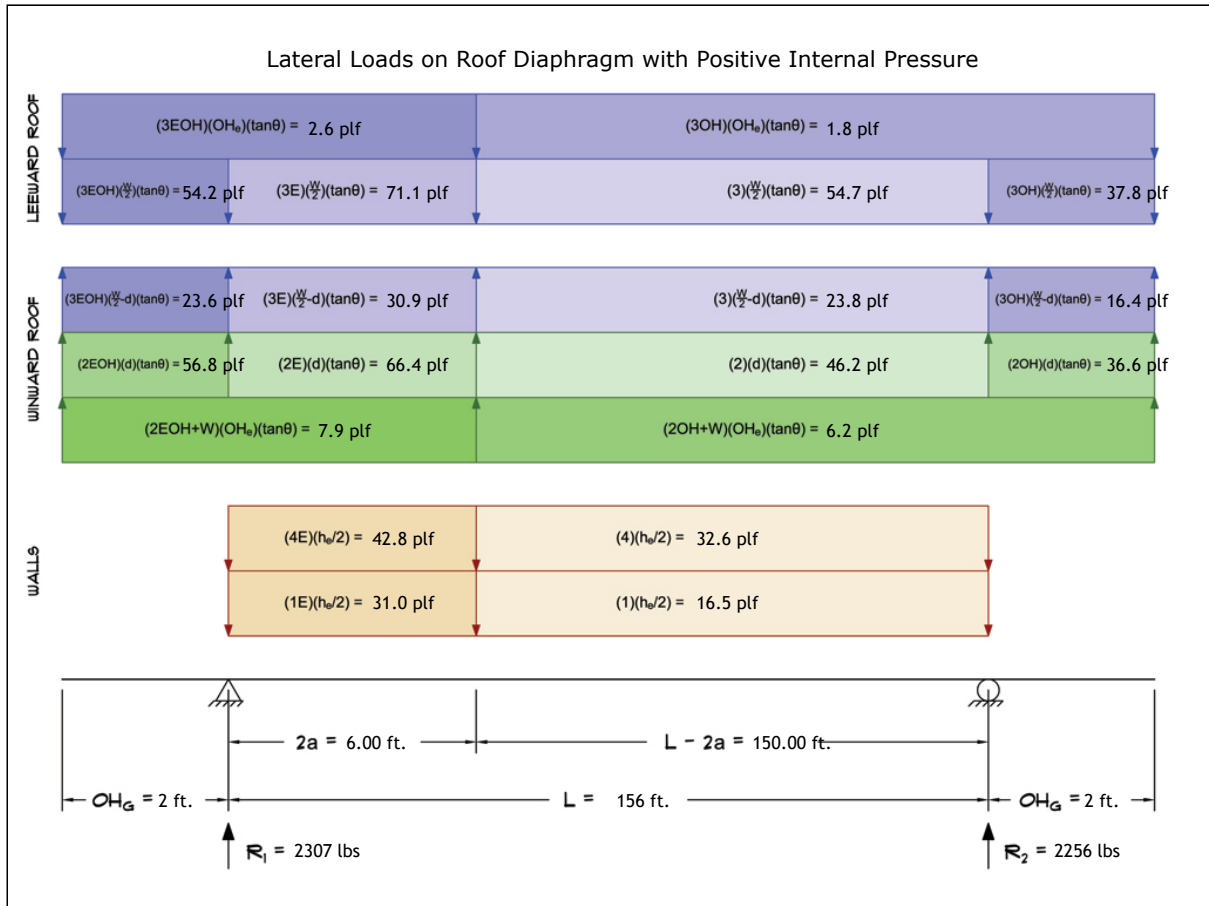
Lateral Loads on Roof Diaphragm with Positive Internal Pressure

LEEWARD ROOF

(3EOH)(OH$_e$)(tanθ) = 2.6 plf

(3OH)(OH$_e$)(tanθ) = 1.8 plf

(3EOH)($\frac{W}{2}$)(tanθ) = 54.2 plf

(3E)($\frac{W}{2}$)(tanθ) = 71.1 plf

(3)($\frac{W}{2}$)(tanθ) = 54.7 plf

(3OH)($\frac{W}{2}$)(tanθ) = 37.8 plf

WINWARD ROOF

(3EOH)($\frac{W}{2}$-d)(tanθ) = 23.6 plf

(3E)($\frac{W}{2}$-d)(tanθ) = 30.9 plf

(3)($\frac{W}{2}$-d)(tanθ) = 23.8 plf

(3OH)($\frac{W}{2}$-d)(tanθ) = 16.4 plf

(2EOH)(d)(tanθ) = 56.8 plf

(2E)(d)(tanθ) = 66.4 plf

(2)(d)(tanθ) = 46.2 plf

(2OH)(d)(tanθ) = 36.6 plf

(2EOH+W)(OH$_e$)(tanθ) = 7.9 plf

(2OH+W)(OH$_e$)(tanθ) = 6.2 plf

WALLS

(4E)(h$_e$/2) = 42.8 plf

(4)(h$_e$/2) = 32.6 plf

(1E)(h$_e$/2) = 31.0 plf

(1)(h$_e$/2) = 16.5 plf

2a = 6.00 ft.

L - 2a = 150.00 ft.

OH$_G$ = 2 ft.

L = 156 ft.

OH$_G$ = 2 ft.

R$_1$ = 2307 lbs

R$_2$ = 2256 lbs